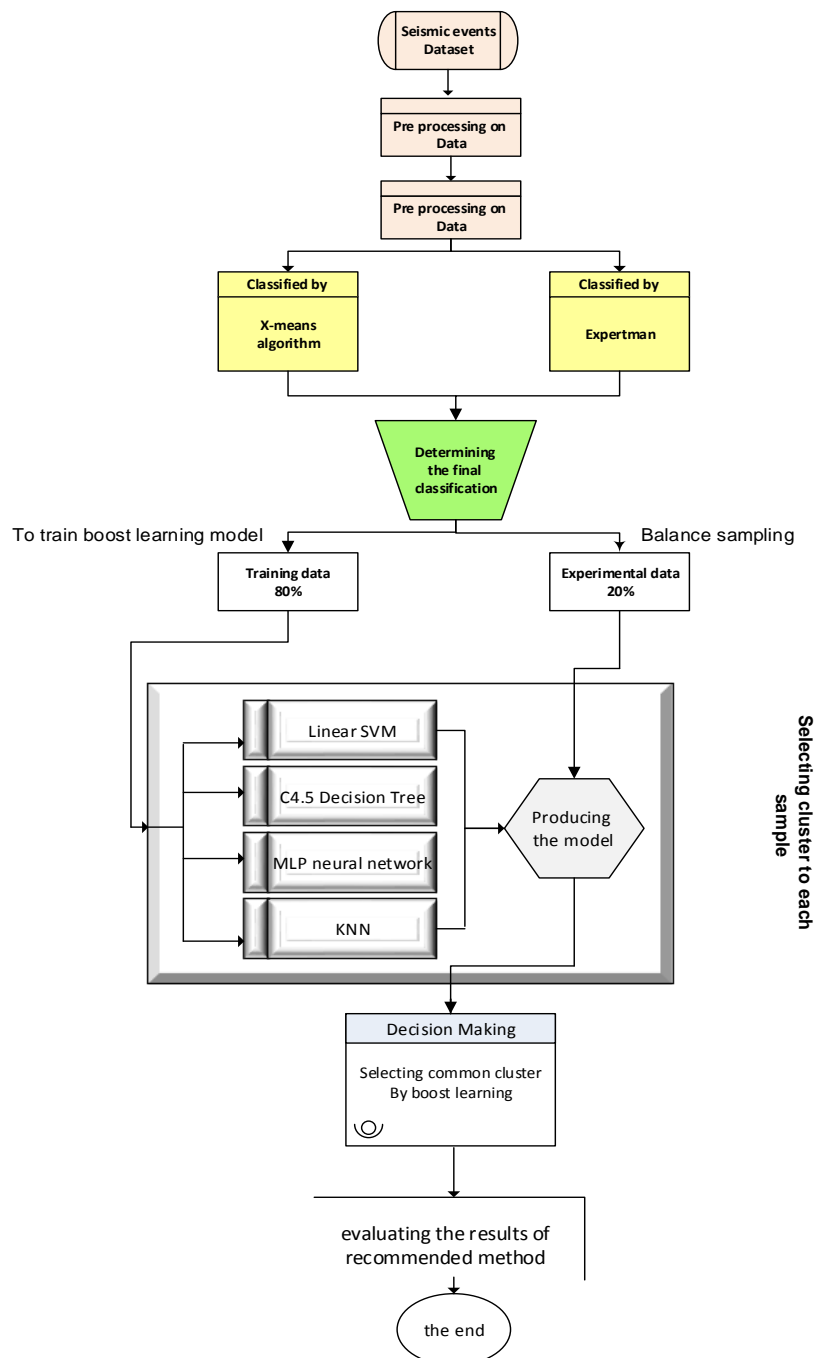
Seismic events Dataset

Pre processing on Data

Pre processing on Data

Classified by

X-means algorithm

Classified by

Expertman

Determining the final classification

To train boost learning model

Balance sampling

Training data 80%

Experimental data 20%

Linear SVM

C4.5 Decision Tree

MLP neural network

KNN

Producing the model

Selecting cluster to each sample

Decision Making

Selecting common cluster By boost learning

evaluating the results of recommended method

the end